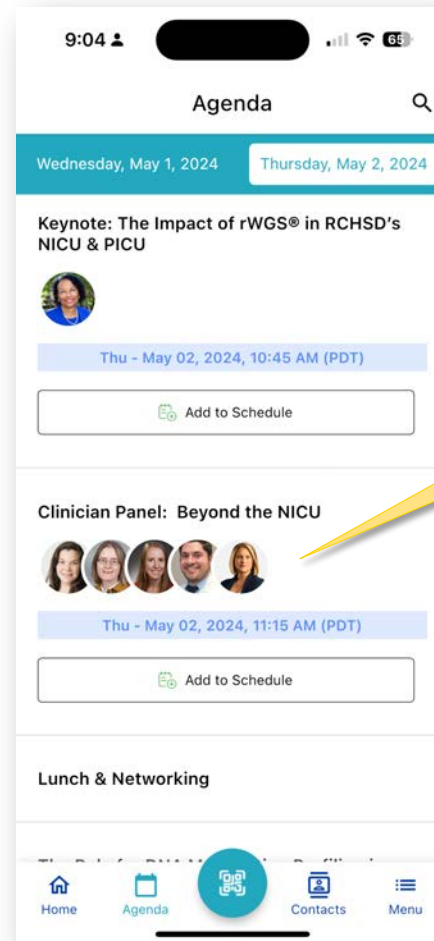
9:04

65

Agenda

Wednesday, May 1, 2024

Thursday, May 2, 2024

Keynote: The Impact of rWGS® in RCHSD's NICU & PICU

Thu - May 02, 2024, 10:45 AM (PDT)

Add to Schedule

Clinician Panel: Beyond the NICU

Thu - May 02, 2024, 11:15 AM (PDT)

Add to Schedule

Lunch & Networking

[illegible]

Home

Agenda

Contacts

Menu